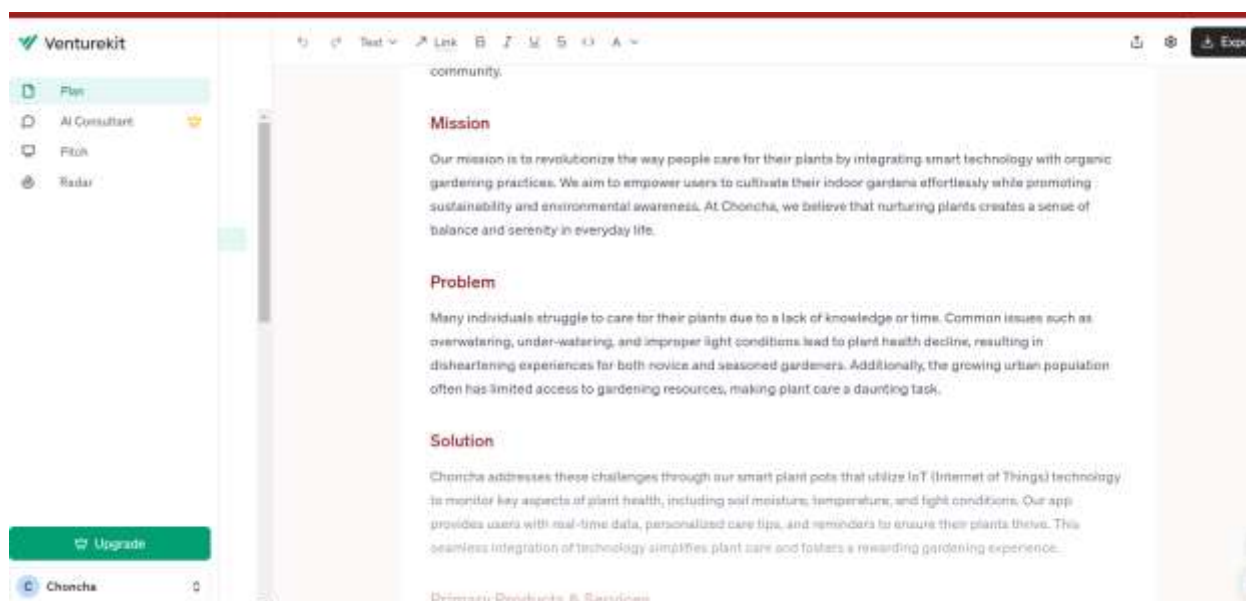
Venturekit

Plan
AI Consultant
Pitch
Radar

Upgrade

C Choncha

Text Link B I U S A

Expo

community.

Mission

Our mission is to revolutionize the way people care for their plants by integrating smart technology with organic gardening practices. We aim to empower users to cultivate their indoor gardens effortlessly while promoting sustainability and environmental awareness. At Choncha, we believe that nurturing plants creates a sense of balance and serenity in everyday life.

Problem

Many individuals struggle to care for their plants due to a lack of knowledge or time. Common issues such as overwatering, under-watering, and improper light conditions lead to plant health decline, resulting in disheartening experiences for both novice and seasoned gardeners. Additionally, the growing urban population often has limited access to gardening resources, making plant care a daunting task.

Solution

Choncha addresses these challenges through our smart plant pots that utilize IoT (Internet of Things) technology to monitor key aspects of plant health, including soil moisture, temperature, and light conditions. Our app provides users with real-time data, personalized care tips, and reminders to ensure their plants thrive. This seamless integration of technology simplifies plant care and fosters a rewarding gardening experience.

Primary Products & Services